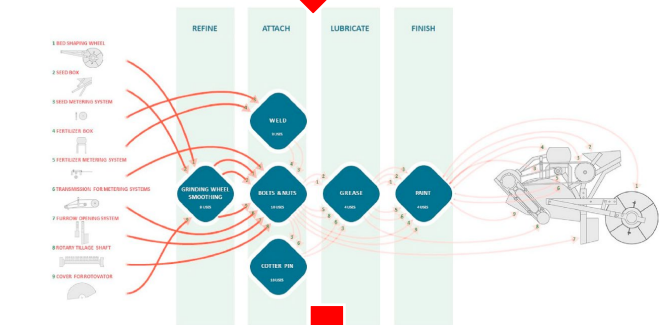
REFINE

ATTACH

LUBRICATE

FINISH

1 BED SHAPING WHEEL

2 SEED BOX

3 SEED METERING SYSTEM

4 FERTILIZER BOX

5 FERTILIZER METERING SYSTEM

6 TRANSMISSION FOR METERING SYSTEMS

7 FURROW OPENING SYSTEM

8 ROTARY TILLAGE SHAFT

9 COVER FOR ROTOVATOR

WELD

BOLTS & NUTS

GRINDING WHEEL SMOOTHING

GREASE

PAINT

COTTER PIN